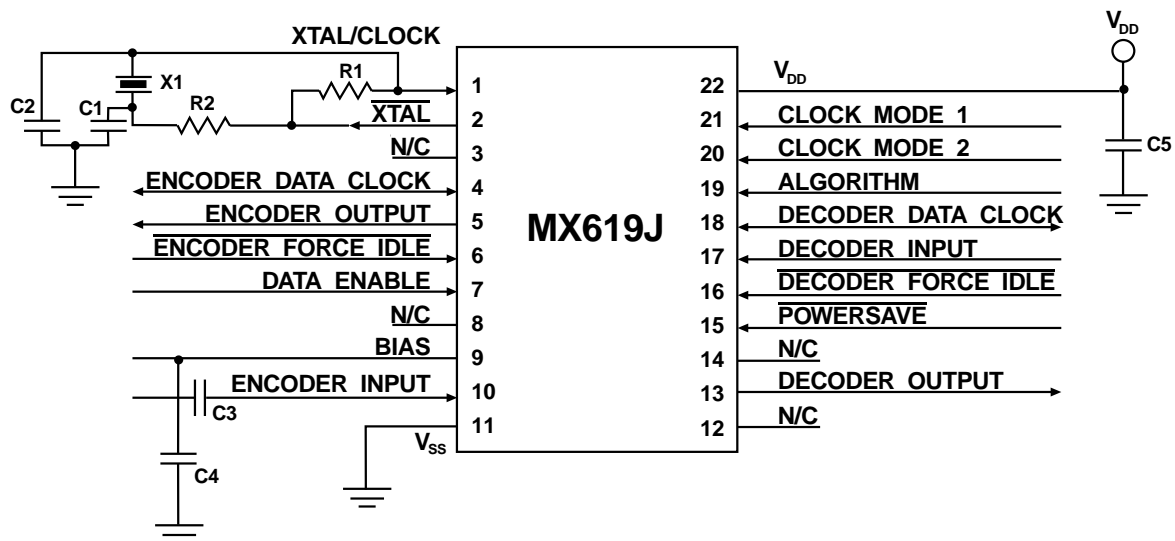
XTAL/CLOCK
X1
R1
C2
C1
R2
$\overline{XTAL}$
N/C
ENCODER DATA CLOCK
ENCODER OUTPUT
$\overline{ENCODER FORCE IDLE}$
DATA ENABLE
N/C
BIAS
ENCODER INPUT
C3
C4
$V_{SS}$
1
2
3
4
5
6
7
8
9
10
11
MX619J
22
21
20
19
18
17
16
15
14
13
12
$V_{DD}$
CLOCK MODE 1
CLOCK MODE 2
ALGORITHM
DECODER DATA CLOCK
DECODER INPUT
$\overline{DECODER FORCE IDLE}$
$\overline{POWERSAVE}$
N/C
DECODER OUTPUT
N/C
$V_{DD}$
C5